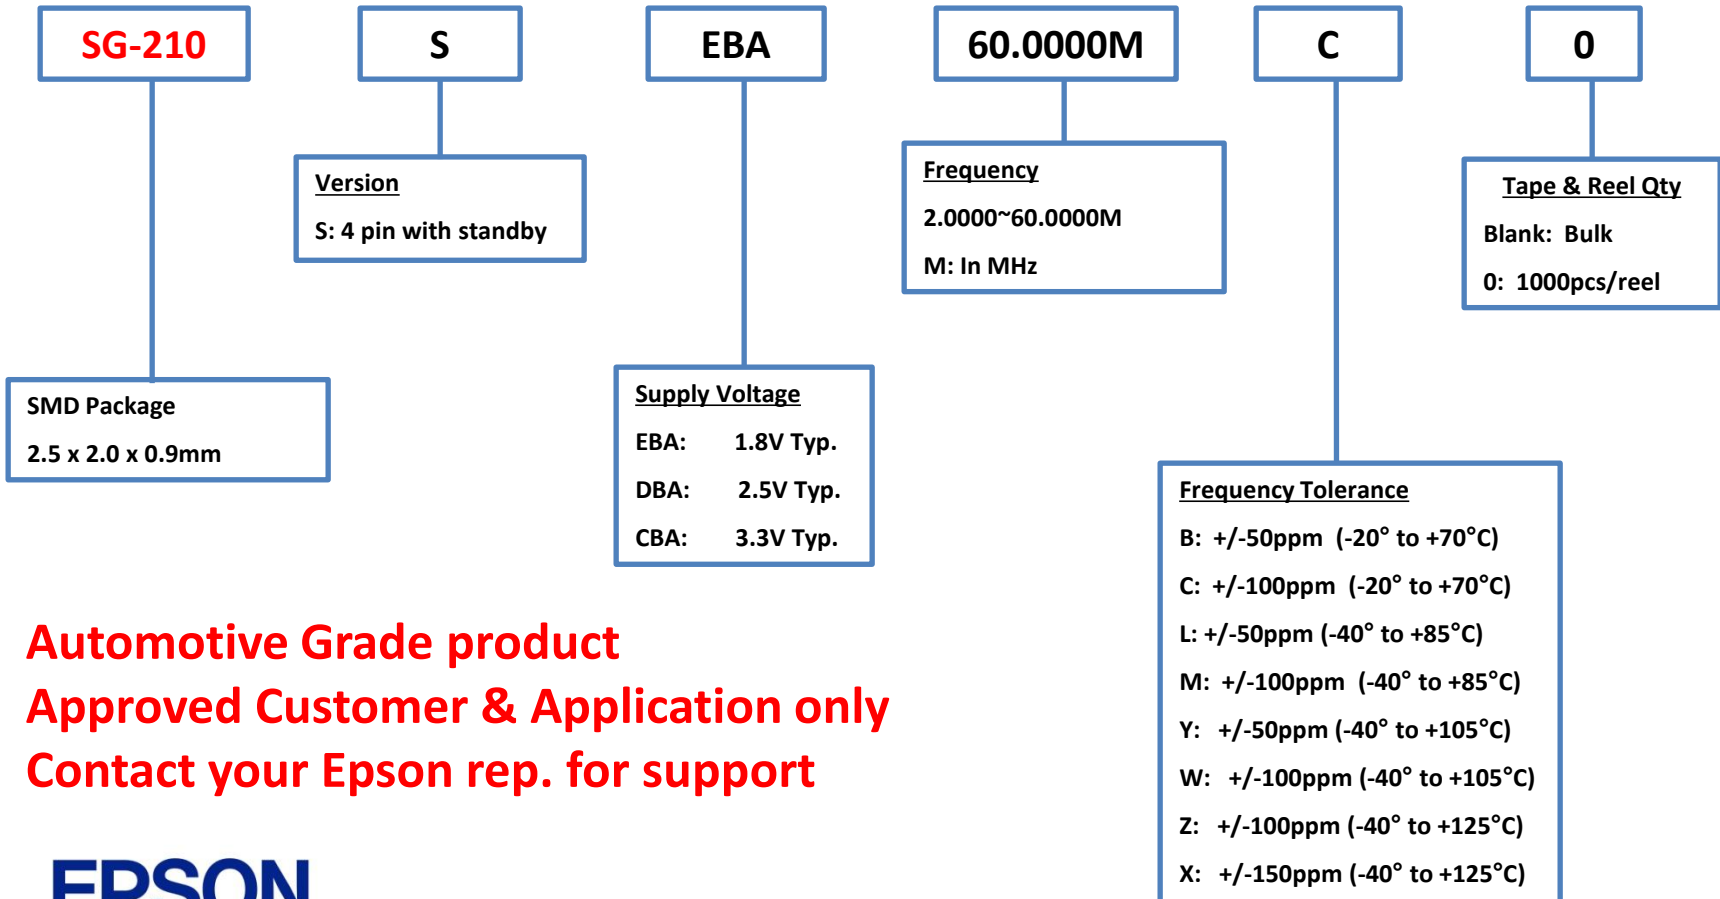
SG-210

S

EBA

60.0000M

C

0

Version

S: 4 pin with standby

Frequency

2.0000~60.0000M

M: In MHz

Tape & Reel Qty

Blank: Bulk

0: 1000pcs/reel

SMD Package

2.5 x 2.0 x 0.9mm

Supply Voltage

EBA: 1.8V Typ.

DBA: 2.5V Typ.

CBA: 3.3V Typ.

Frequency Tolerance

B: +/-50ppm (-20° to +70°C)

C: +/-100ppm (-20° to +70°C)

L: +/-50ppm (-40° to +85°C)

M: +/-100ppm (-40° to +85°C)

Y: +/-50ppm (-40° to +105°C)

W: +/-100ppm (-40° to +105°C)

Z: +/-100ppm (-40° to +125°C)

X: +/-150ppm (-40° to +125°C)

Automotive Grade product
Approved Customer & Application only
Contact your Epson rep. for support

EPSON